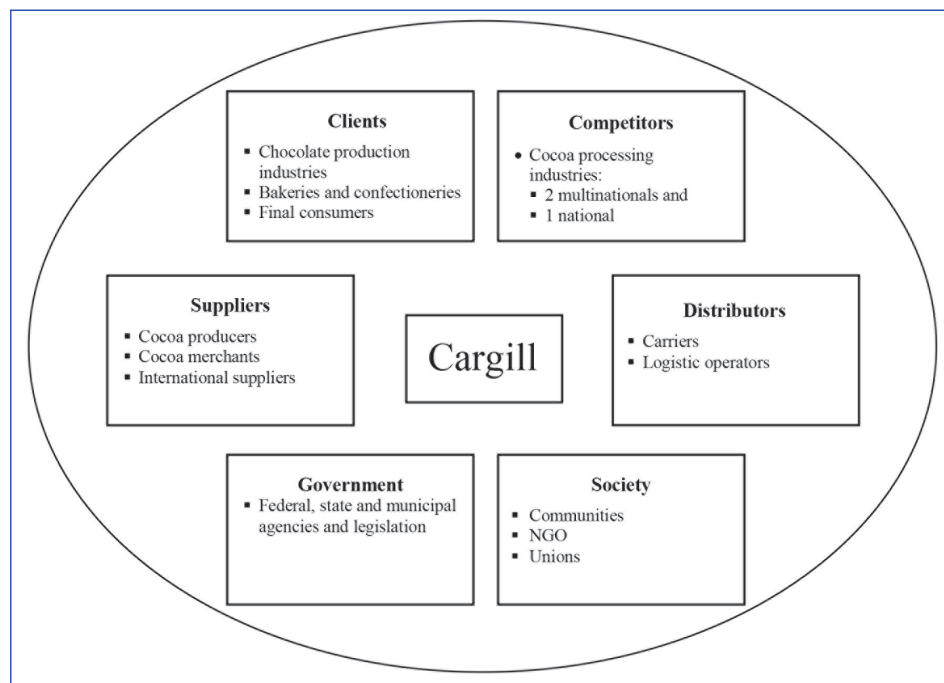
**Clients**
- Chocolate production industries
- Bakeries and confectioneries
- Final consumers

**Competitors**
- Cocoa processing industries:
  - 2 multinationals and
  - 1 national

**Suppliers**
- Cocoa producers
- Cocoa merchants
- International suppliers

Cargill

**Distributors**
- Carriers
- Logistic operators

**Government**
- Federal, state and municipal agencies and legislation

**Society**
- Communities
- NGO
- Unions